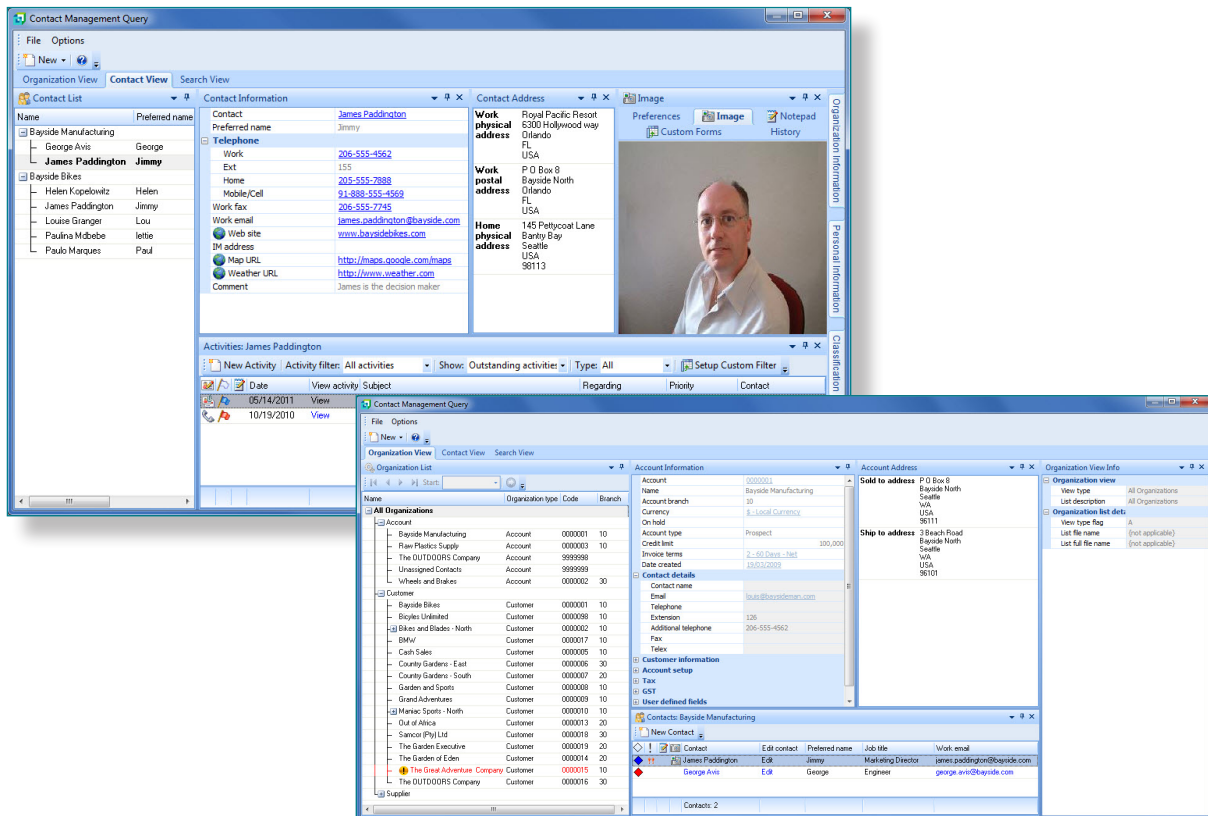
Contact Management Query

File Options

New ▾

Organization View Contact View Search View

Contact List

| Name | Preferred name |
|---|---|
| Bayside Manufacturing | |
| George Avis | George |
| James Paddington | Jimmy |
| Bayside Bikes | |
| Helen Kopelowitz | Helen |
| James Paddington | Jimmy |
| Louise Granger | Lou |
| Paulina Mdbebe | lettie |
| Paulo Marques | Paul |

Contact Information

| | |
|---|---|
| Contact | James Paddington |
| Preferred name | Jimmy |
| Telephone | |
| Work | 206-555-4562 |
| Ext | 155 |
| Home | 205-555-7888 |
| Mobile/Cell | 91-888-555-4569 |
| Work fax | 206-555-7745 |
| Work email | james.paddington@bayside.com |
| Web site | www.baysidebikes.com |
| IM address | |
| Map URL | http://maps.google.com/maps |
| Weather URL | http://www.weather.com |
| Comment | James is the decision maker |

Contact Address

Work physical address Royal Pacific Resort 6300 Hollywood way Orlando FL USA

Work postal address P O Box 8 Bayside North Orlando FL USA

Home physical address 145 Pettycoat Lane Bantry Bay Seattle USA 98113

Image

Preferences Image Notepad Custom Forms History

Organization Information Personal Information Classification

Activities: James Paddington

New Activity Activity filter: All activities Show: Outstanding activities Type: All Setup Custom Filter

| Date | View activity | Subject | Regarding | Priority | Contact |
|---|---|---|---|---|---|
| 05/14/2011 | View | | | | |
| 10/19/2010 | View | | | | |

Contact Management Query

File Options

New ▾

Organization View Contact View Search View

Organization List

Start:

| Name | Organization type | Code | Branch |
|---|---|---|---|
| All Organizations | | | |
| Account | | | |
| Bayside Manufacturing | Account | 0000001 | 10 |
| Raw Plastics Supply | Account | 0000003 | 10 |
| The OUTDOORS Company | Account | 9999998 | |
| Unassigned Contacts | Account | 9999999 | |
| Wheels and Brakes | Account | 0000002 | 30 |
| Customer | | | |
| Bayside Bikes | Customer | 0000001 | 10 |
| Bicyles Unlimited | Customer | 0000098 | 10 |
| Bikes and Blades - North | Customer | 0000002 | 10 |
| BMW | Customer | 0000017 | 10 |
| Cash Sales | Customer | 0000005 | 10 |
| Country Gardens - East | Customer | 0000006 | 30 |
| Country Gardens - South | Customer | 0000007 | 20 |
| Garden and Sports | Customer | 0000008 | 10 |
| Grand Adventures | Customer | 0000009 | 10 |
| Maniac Sports - North | Customer | 0000010 | 10 |
| Out of Africa | Customer | 0000013 | 20 |
| Samcor (Pty) Ltd | Customer | 0000018 | 30 |
| The Garden Executive | Customer | 0000019 | 20 |
| The Garden of Eden | Customer | 0000014 | 20 |
| The Great Adventure Company | Customer | 0000015 | 10 |
| The OUTDOORS Company | Customer | 0000016 | 30 |
| Supplier | | | |

Account Information

| | |
|---|---|
| Account | 0000001 |
| Name | Bayside Manufacturing |
| Account branch | 10 |
| Currency | $ - Local Currency |
| On hold | |
| Account type | Prospect |
| Credit limit | 100,000 |
| Invoice terms | 2 - 60 Days - Nett |
| Date created | 19/03/2009 |
| Contact details | |
| Contact name | |
| Email | louis@baysideman.com |
| Telephone | |
| Extension | 126 |
| Additional telephone | 206-555-4562 |
| Fax | |
| Telex | |
| Customer information | |
| Account setup | |
| Tax | |
| GST | |
| User defined fields | |

Account Address

Sold to address P O Box 8 Bayside North Seattle WA USA 96111

Ship to address 3 Beach Road Bayside North Seattle WA USA 96101

Organization View Info

| | |
|---|---|
| Organization view | |
| View type | All Organizations |
| List description | All Organizations |
| Organization list deta | |
| View type flag | A |
| List file name | (not applicable) |
| List full file name | (not applicable) |

Contacts: Bayside Manufacturing

New Contact

| Contact | Edit contact | Preferred name | Job title | Work email |
|---|---|---|---|---|
| James Paddington | Edit | Jimmy | Marketing Director | james.paddington@bayside.com |
| George Avis | Edit | George | Engineer | george.avis@bayside.com |

Contacts: 2